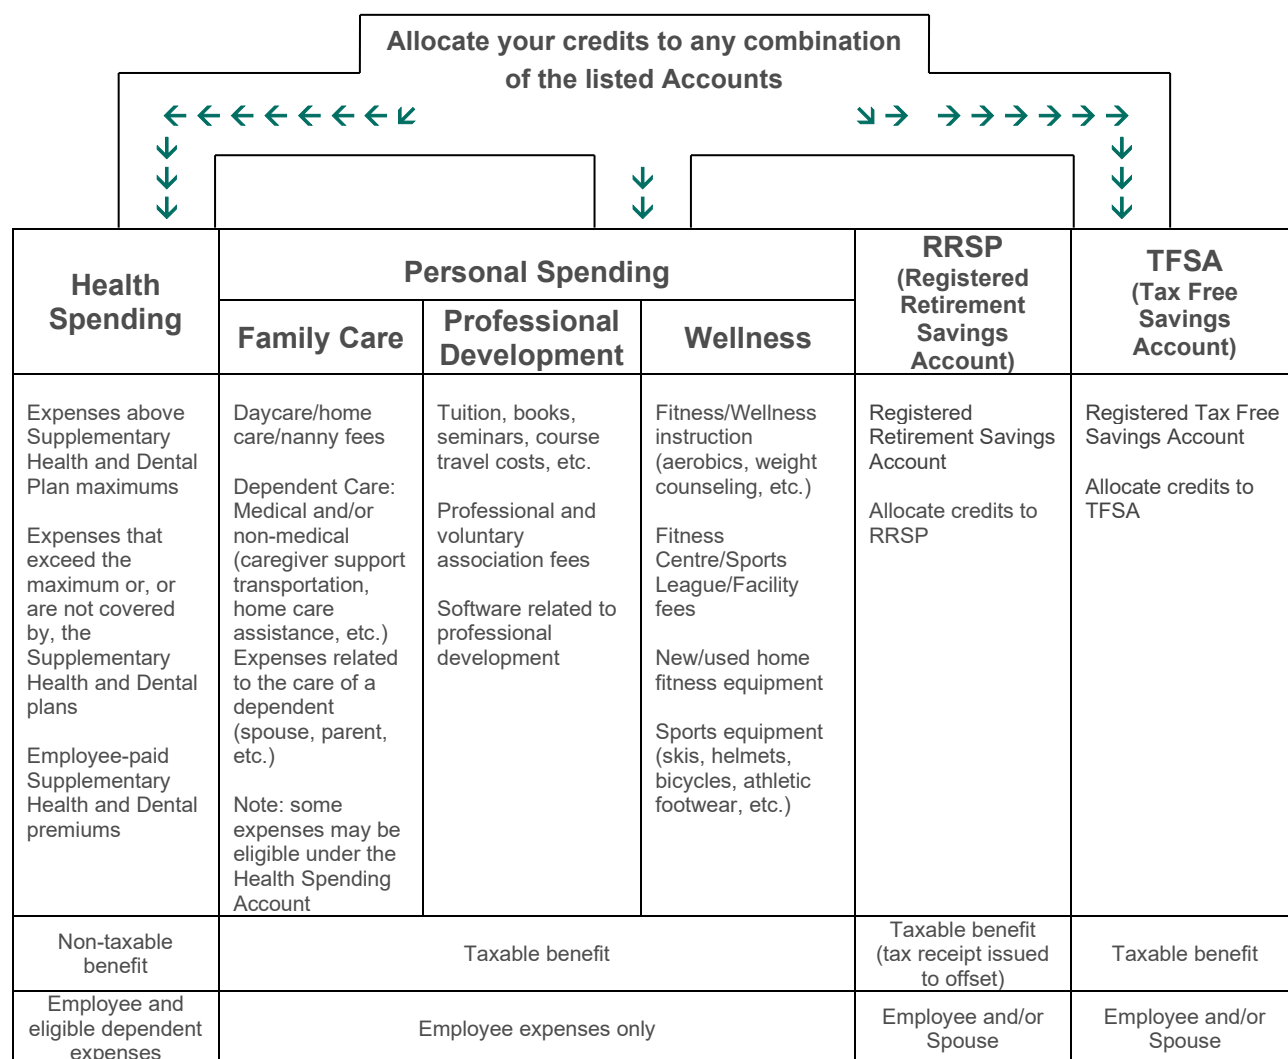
Allocate your credits to any combination of the listed Accounts

| Health Spending | Personal Spending: Family Care | Personal Spending: Professional Development | Personal Spending: Wellness | RRSP (Registered Retirement Savings Account) | TFSA (Tax Free Savings Account) |
|---|---|---|---|---|---|
| Expenses above Supplementary Health and Dental Plan maximums<br><br>Expenses that exceed the maximum or, or are not covered by, the Supplementary Health and Dental plans<br><br>Employee-paid Supplementary Health and Dental premiums | Daycare/home care/nanny fees<br><br>Dependent Care: Medical and/or non-medical (caregiver support transportation, home care assistance, etc.) Expenses related to the care of a dependent (spouse, parent, etc.)<br><br>Note: some expenses may be eligible under the Health Spending Account | Tuition, books, seminars, course travel costs, etc.<br><br>Professional and voluntary association fees<br><br>Software related to professional development | Fitness/Wellness instruction (aerobics, weight counseling, etc.)<br><br>Fitness Centre/Sports League/Facility fees<br><br>New/used home fitness equipment<br><br>Sports equipment (skis, helmets, bicycles, athletic footwear, etc.) | Registered Retirement Savings Account<br><br>Allocate credits to RRSP | Registered Tax Free Savings Account<br><br>Allocate credits to TFSA |
| Non-taxable benefit | Taxable benefit | | | Taxable benefit (tax receipt issued to offset) | Taxable benefit |
| Employee and eligible dependent expenses | Employee expenses only | | | Employee and/or Spouse | Employee and/or Spouse |